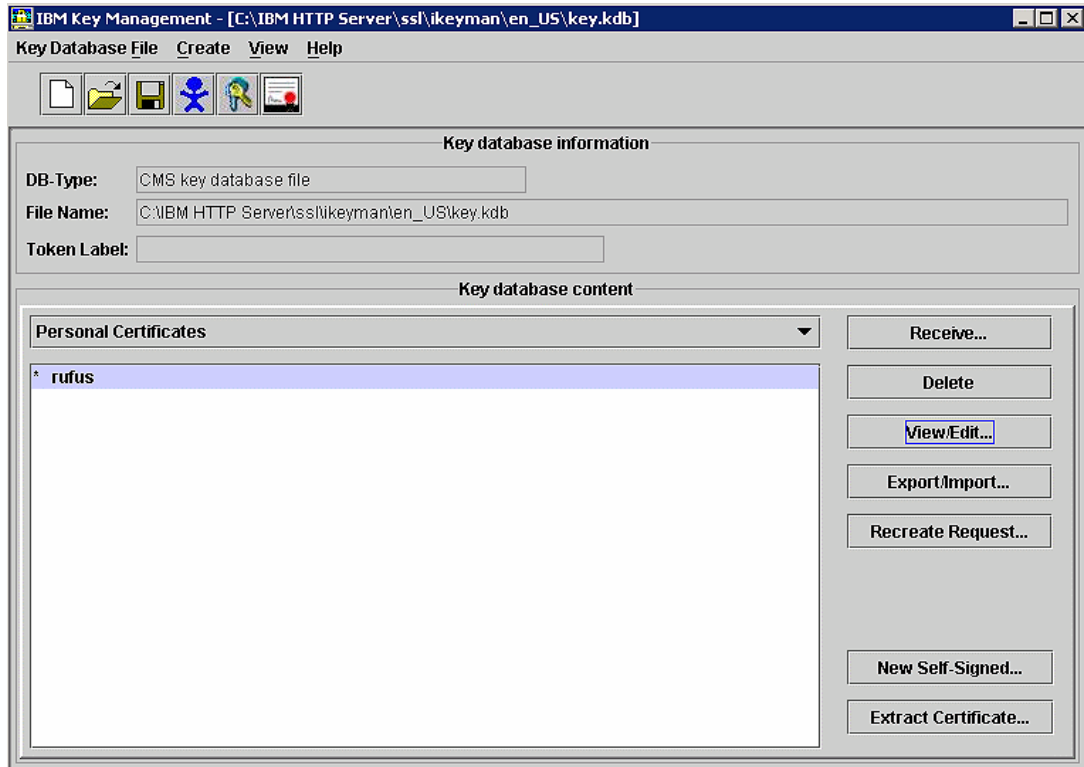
IBM Key Management - [C:\IBM HTTP Server\ssl\ikeyman\en_US\key.kdb]

Key Database File Create View Help

Key database information

DB-Type: CMS key database file

File Name: C:\IBM HTTP Server\ssl\ikeyman\en_US\key.kdb

Token Label:

Key database content

Personal Certificates

* rufus

Receive...

Delete

View/Edit...

Export/Import...

Recreate Request...

New Self-Signed...

Extract Certificate...